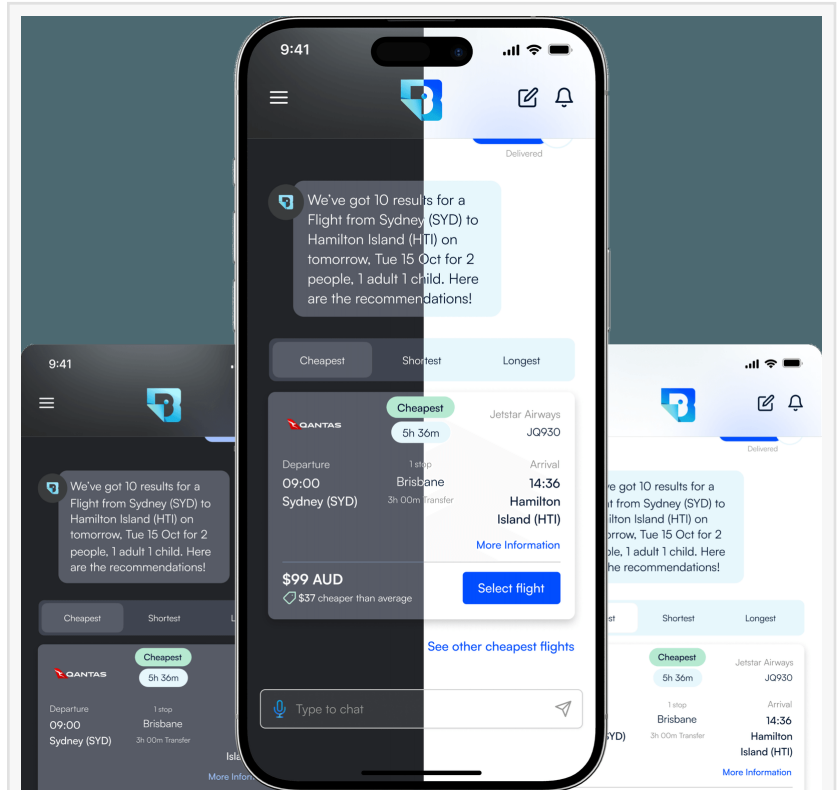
9:41

Delivered

We've got 10 results for a Flight from Sydney (SYD) to Hamilton Island (HTI) on tomorrow, Tue 15 Oct for 2 people, 1 adult 1 child. Here are the recommendations!

Cheapest Shortest Longest

QANTAS
Cheapest
5h 36m
Jetstar Airways
JQ930

Departure
09:00
Sydney (SYD)
1 stop
Brisbane
3h 00m Transfer
Arrival
14:36
Hamilton Island (HTI)

More Information

$99 AUD
$37 cheaper than average
Select flight

See other cheapest flights

Type to chat

9:41

We've got 10 results for a Flight from Sydney (SYD) to Hamilton Island (HTI) on tomorrow, Tue 15 Oct for 2 people, 1 adult 1 child. Here are the recommendations!

Cheapest Shortest L

QANTAS
Cheapest
5h 36m
Departure
09:00
Sydney (SYD)
1 stop
Brisbane
3h 00m Transfer
Isl
More Inform

Delivered

we've got 10 results for a Flight from Sydney (SYD) to Hamilton Island (HTI) on tomorrow, Tue 15 Oct for 2 people, 1 adult 1 child. Here are the recommendations!

st Shortest Longest

Cheapest
5h 36m
Jetstar Airways
JQ930
(D)
1 stop
Brisbane
3h 00m Transfer
Arrival
14:36
Hamilton Island (HTI)
More Information